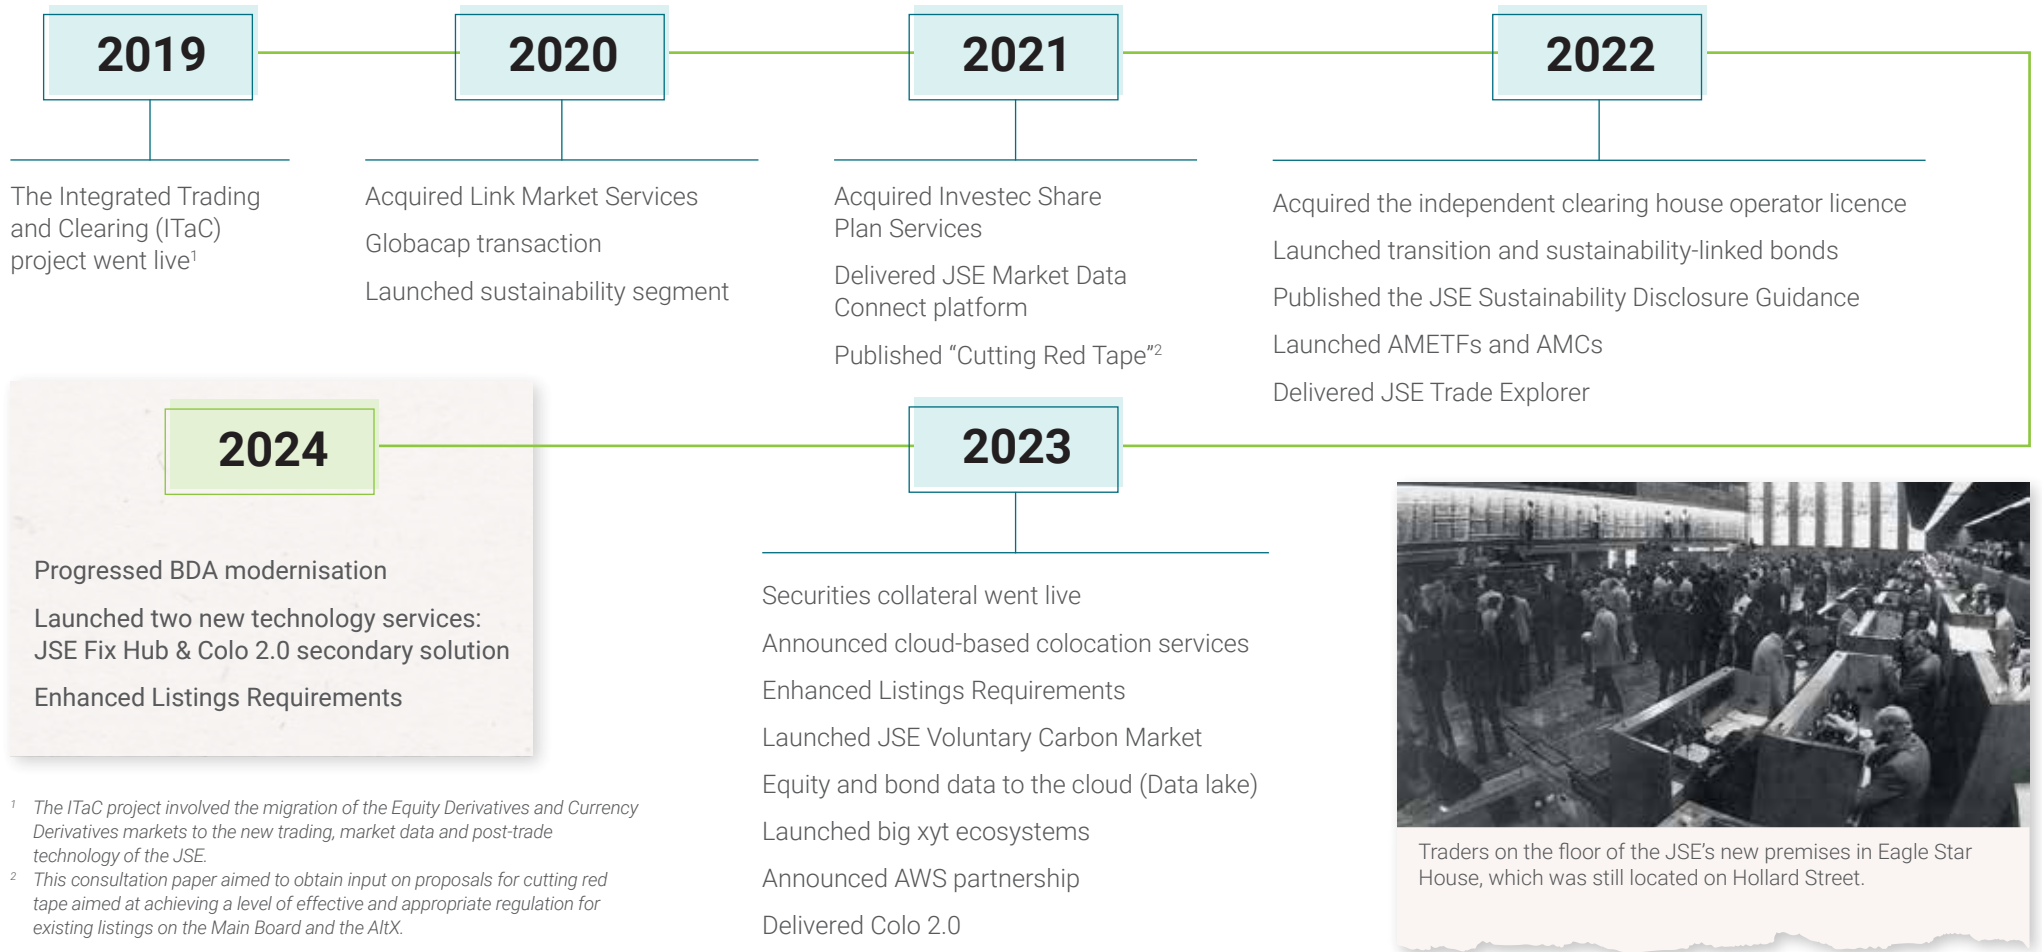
2019

The Integrated Trading and Clearing (ITaC) project went live$^1$

2020

Acquired Link Market Services

Globacap transaction

Launched sustainability segment

2021

Acquired Investec Share Plan Services

Delivered JSE Market Data Connect platform

Published “Cutting Red Tape”$^2$

2022

Acquired the independent clearing house operator licence

Launched transition and sustainability-linked bonds

Published the JSE Sustainability Disclosure Guidance

Launched AMETFs and AMCs

Delivered JSE Trade Explorer

2024

Progressed BDA modernisation

Launched two new technology services: JSE Fix Hub & Colo 2.0 secondary solution

Enhanced Listings Requirements

2023

Securities collateral went live

Announced cloud-based colocation services

Enhanced Listings Requirements

Launched JSE Voluntary Carbon Market

Equity and bond data to the cloud (Data lake)

Launched big xyt ecosystems

Announced AWS partnership

Delivered Colo 2.0

Traders on the floor of the JSE’s new premises in Eagle Star House, which was still located on Hollard Street.

$^1$ The ITaC project involved the migration of the Equity Derivatives and Currency Derivatives markets to the new trading, market data and post-trade technology of the JSE.

$^2$ This consultation paper aimed to obtain input on proposals for cutting red tape aimed at achieving a level of effective and appropriate regulation for existing listings on the Main Board and the AltX.